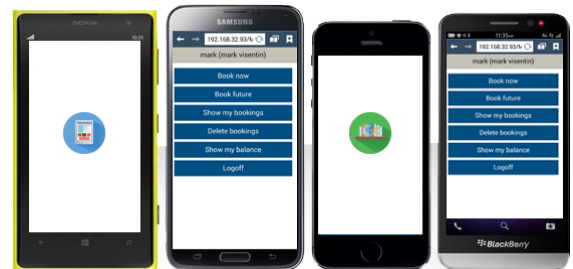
NOKIA
10:20
SAMSUNG
192.168.32.93/
mark (mark visentin)
Book now
Book future
Show my bookings
Delete bookings
Show my balance
Logoff
11:35
192.168.32.93/
mark (mark visentin)
Book now
Book future
Show my bookings
Delete bookings
Show my balance
Logoff
BlackBerry